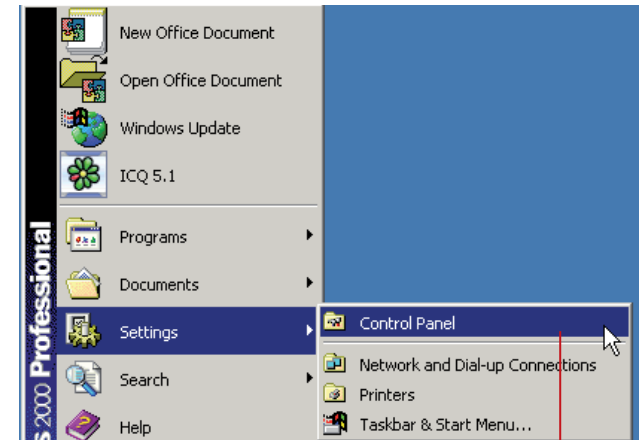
New Office Document
Open Office Document
Windows Update
ICQ 5.1
Programs
Documents
Settings
Search
Help
Control Panel
Network and Dial-up Connections
Printers
Taskbar & Start Menu...
s 2000 Professional